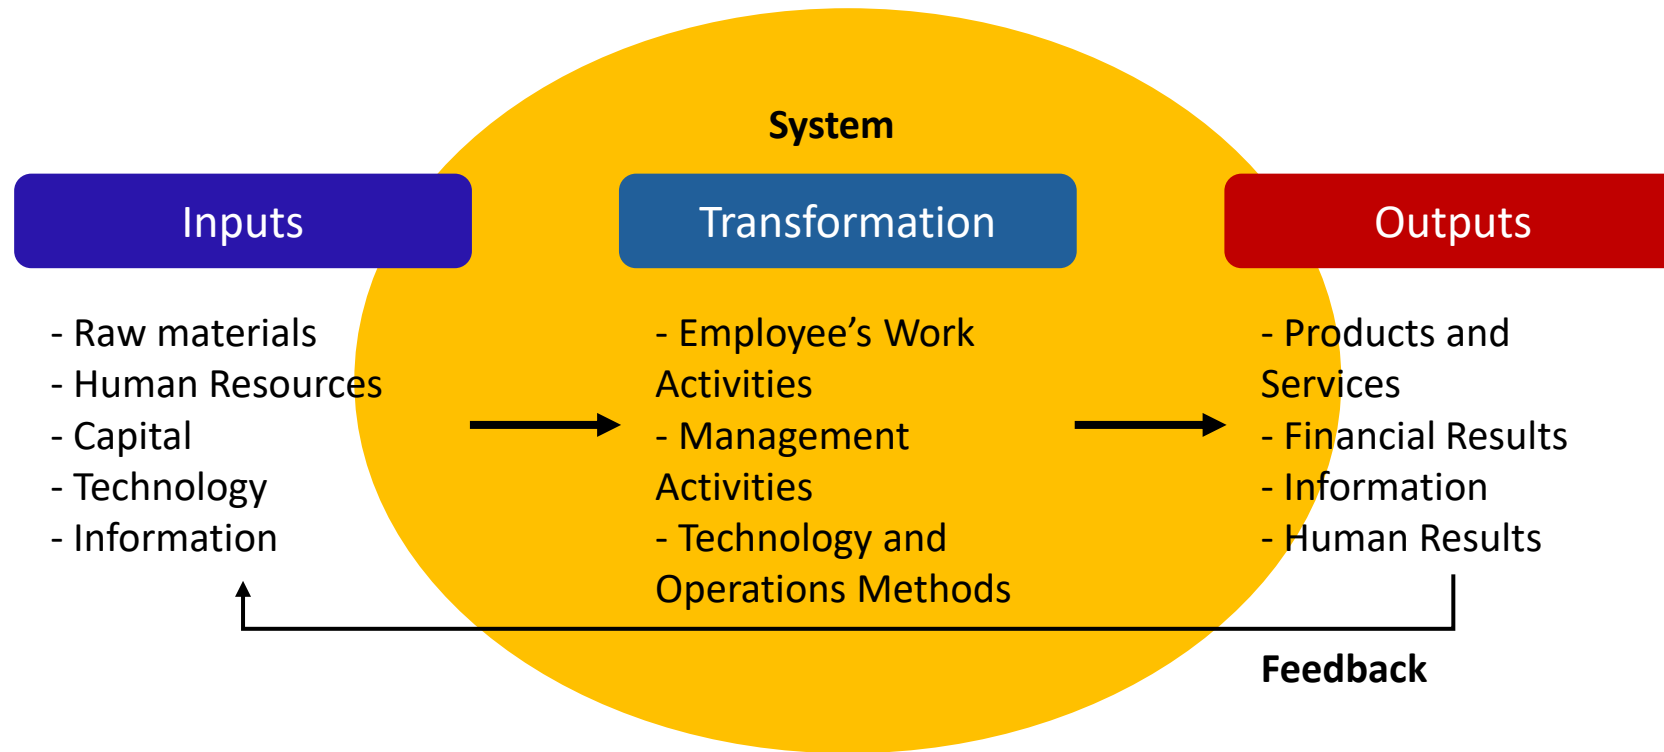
System

Inputs

- Raw materials
- Human Resources
- Capital
- Technology
- Information

Transformation

- Employee’s Work Activities
- Management Activities
- Technology and Operations Methods

Outputs

- Products and Services
- Financial Results
- Information
- Human Results

Feedback